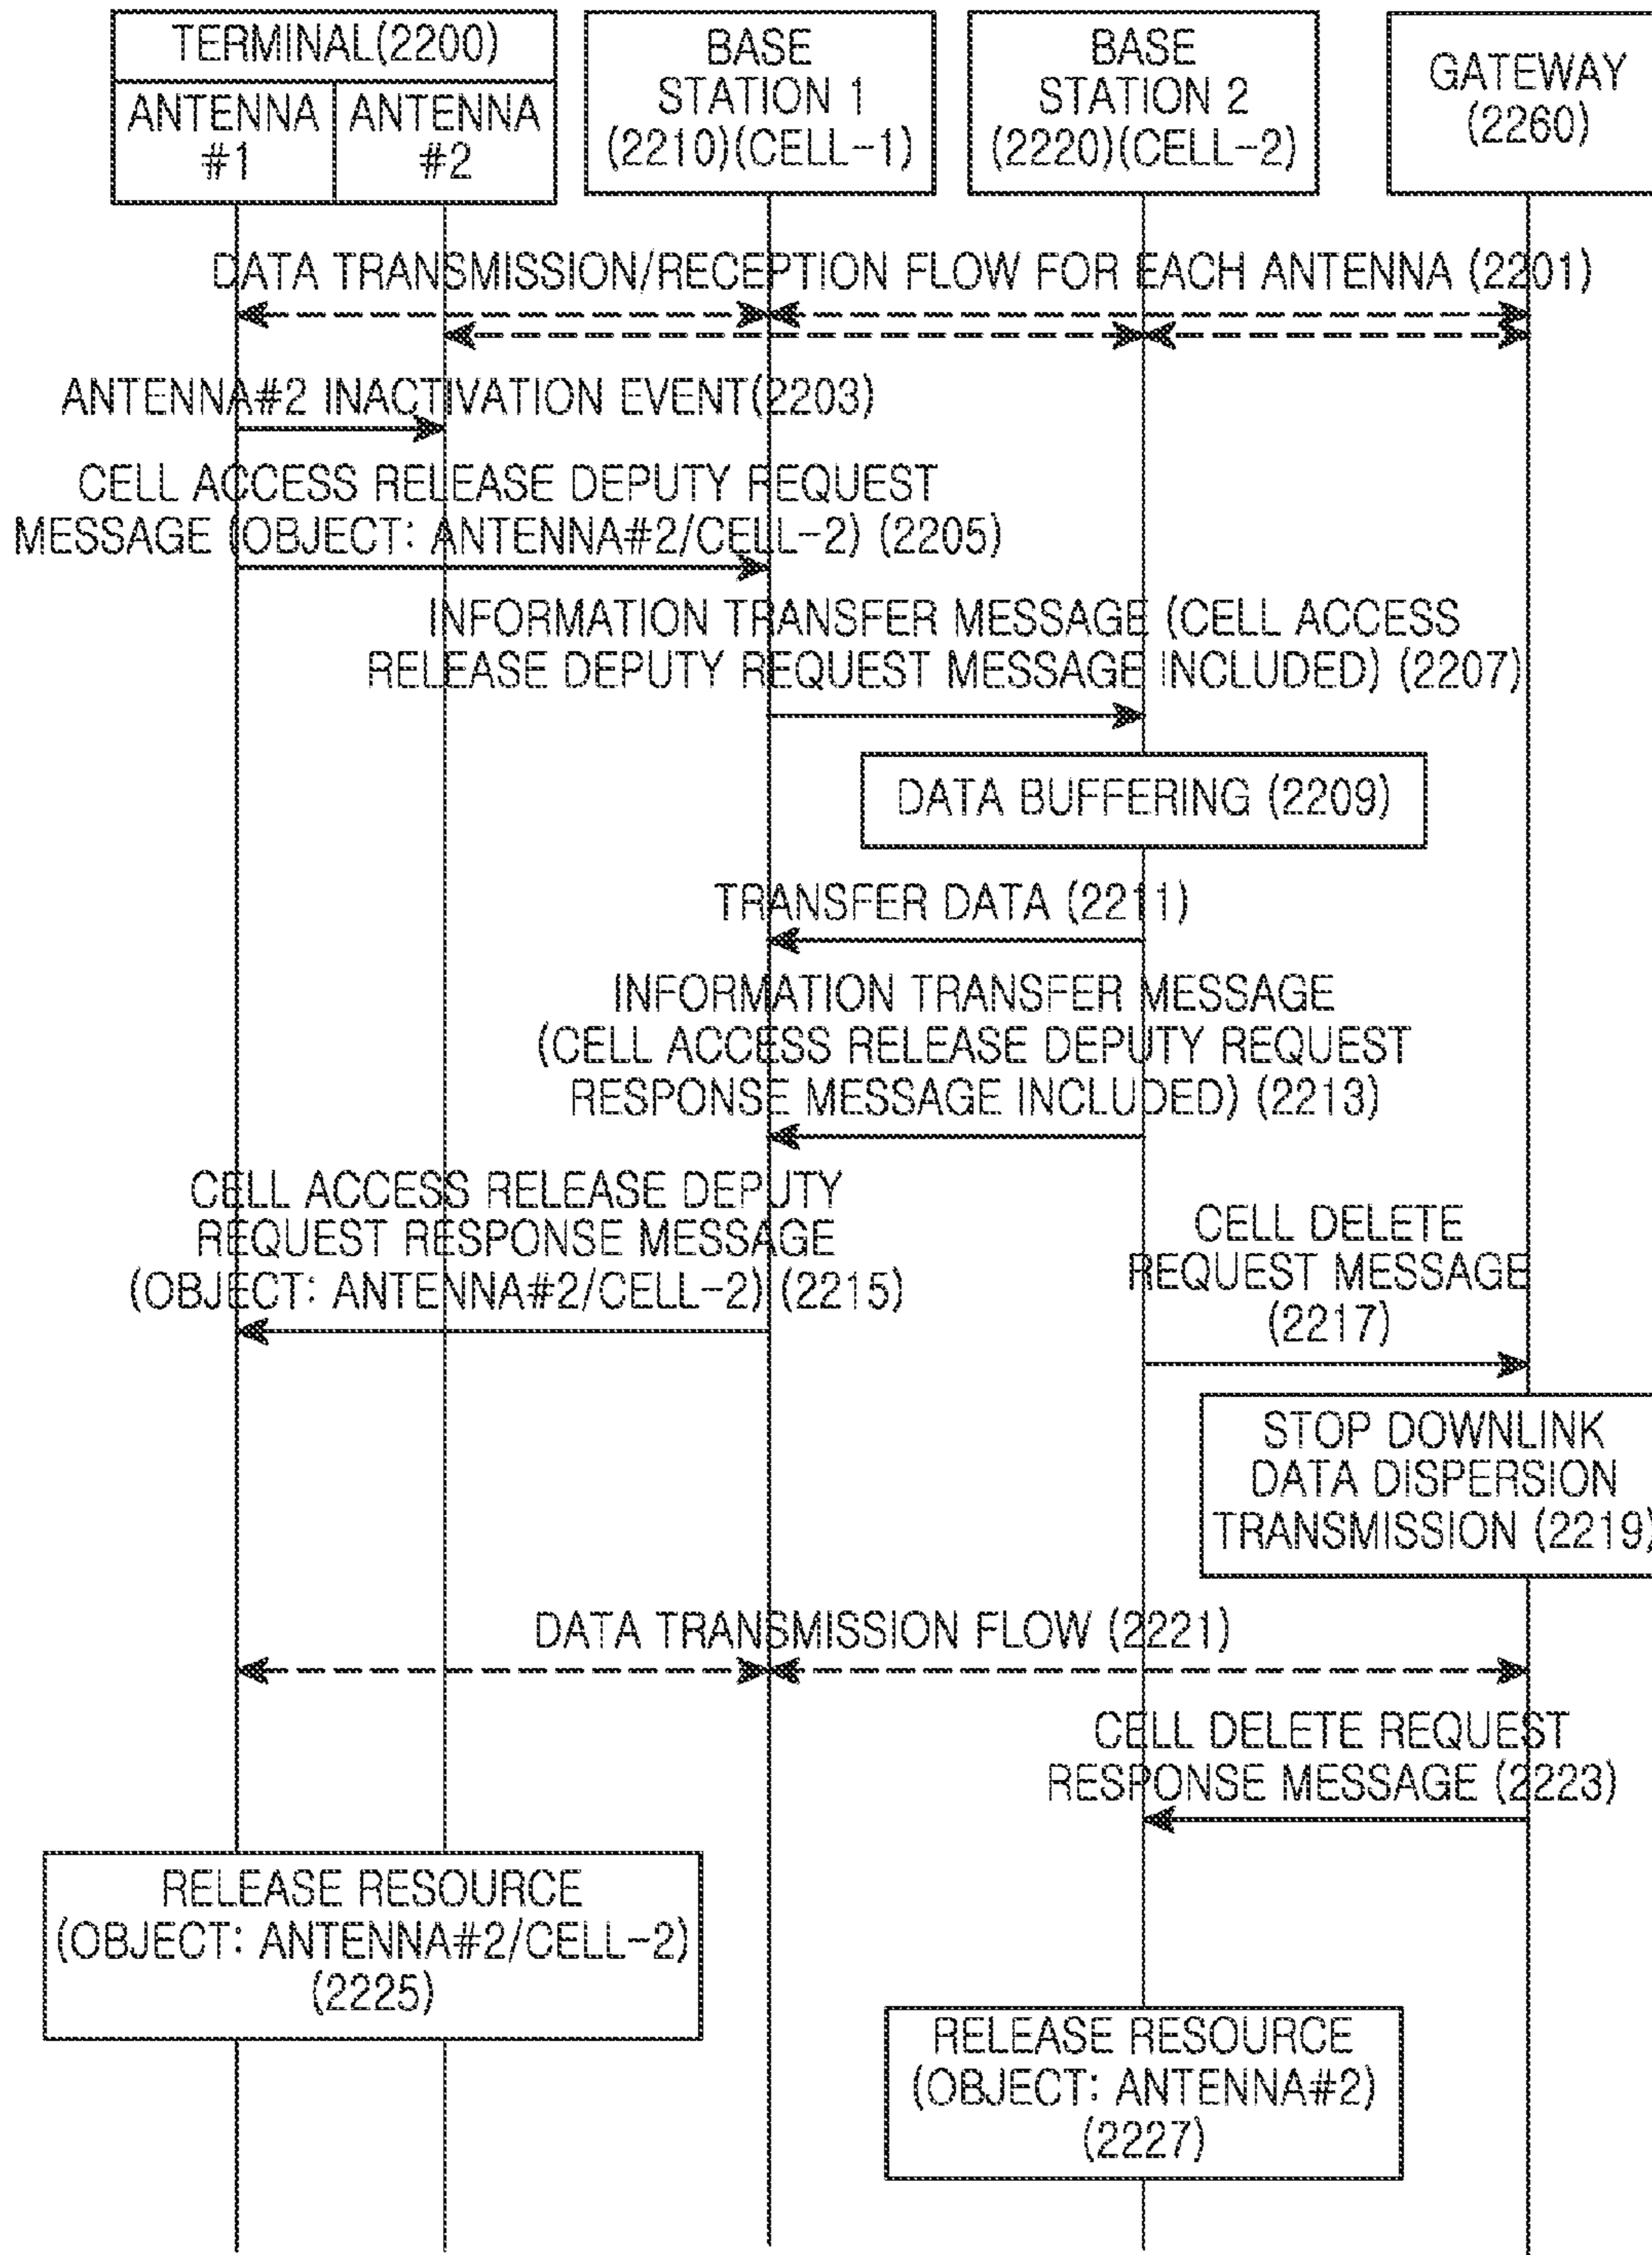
TERMINAL(2200)

ANTENNA #1

ANTENNA #2

BASE STATION 1 (2210)(CELL-1)

BASE STATION 2 (2220)(CELL-2)

GATEWAY (2260)

DATA TRANSMISSION/RECEPTION FLOW FOR EACH ANTENNA (2201)

ANTENNA#2 INACTIVATION EVENT(2203)

CELL ACCESS RELEASE DEPUTY REQUEST MESSAGE (OBJECT: ANTENNA#2/CELL-2) (2205)

INFORMATION TRANSFER MESSAGE (CELL ACCESS RELEASE DEPUTY REQUEST MESSAGE INCLUDED) (2207)

DATA BUFFERING (2209)

TRANSFER DATA (2211)

INFORMATION TRANSFER MESSAGE (CELL ACCESS RELEASE DEPUTY REQUEST RESPONSE MESSAGE INCLUDED) (2213)

CELL ACCESS RELEASE DEPUTY REQUEST RESPONSE MESSAGE (OBJECT: ANTENNA#2/CELL-2) (2215)

CELL DELETE REQUEST MESSAGE (2217)

STOP DOWNLINK DATA DISPERSION TRANSMISSION (2219)

DATA TRANSMISSION FLOW (2221)

CELL DELETE REQUEST RESPONSE MESSAGE (2223)

RELEASE RESOURCE (OBJECT: ANTENNA#2/CELL-2) (2225)

RELEASE RESOURCE (OBJECT: ANTENNA#2) (2227)